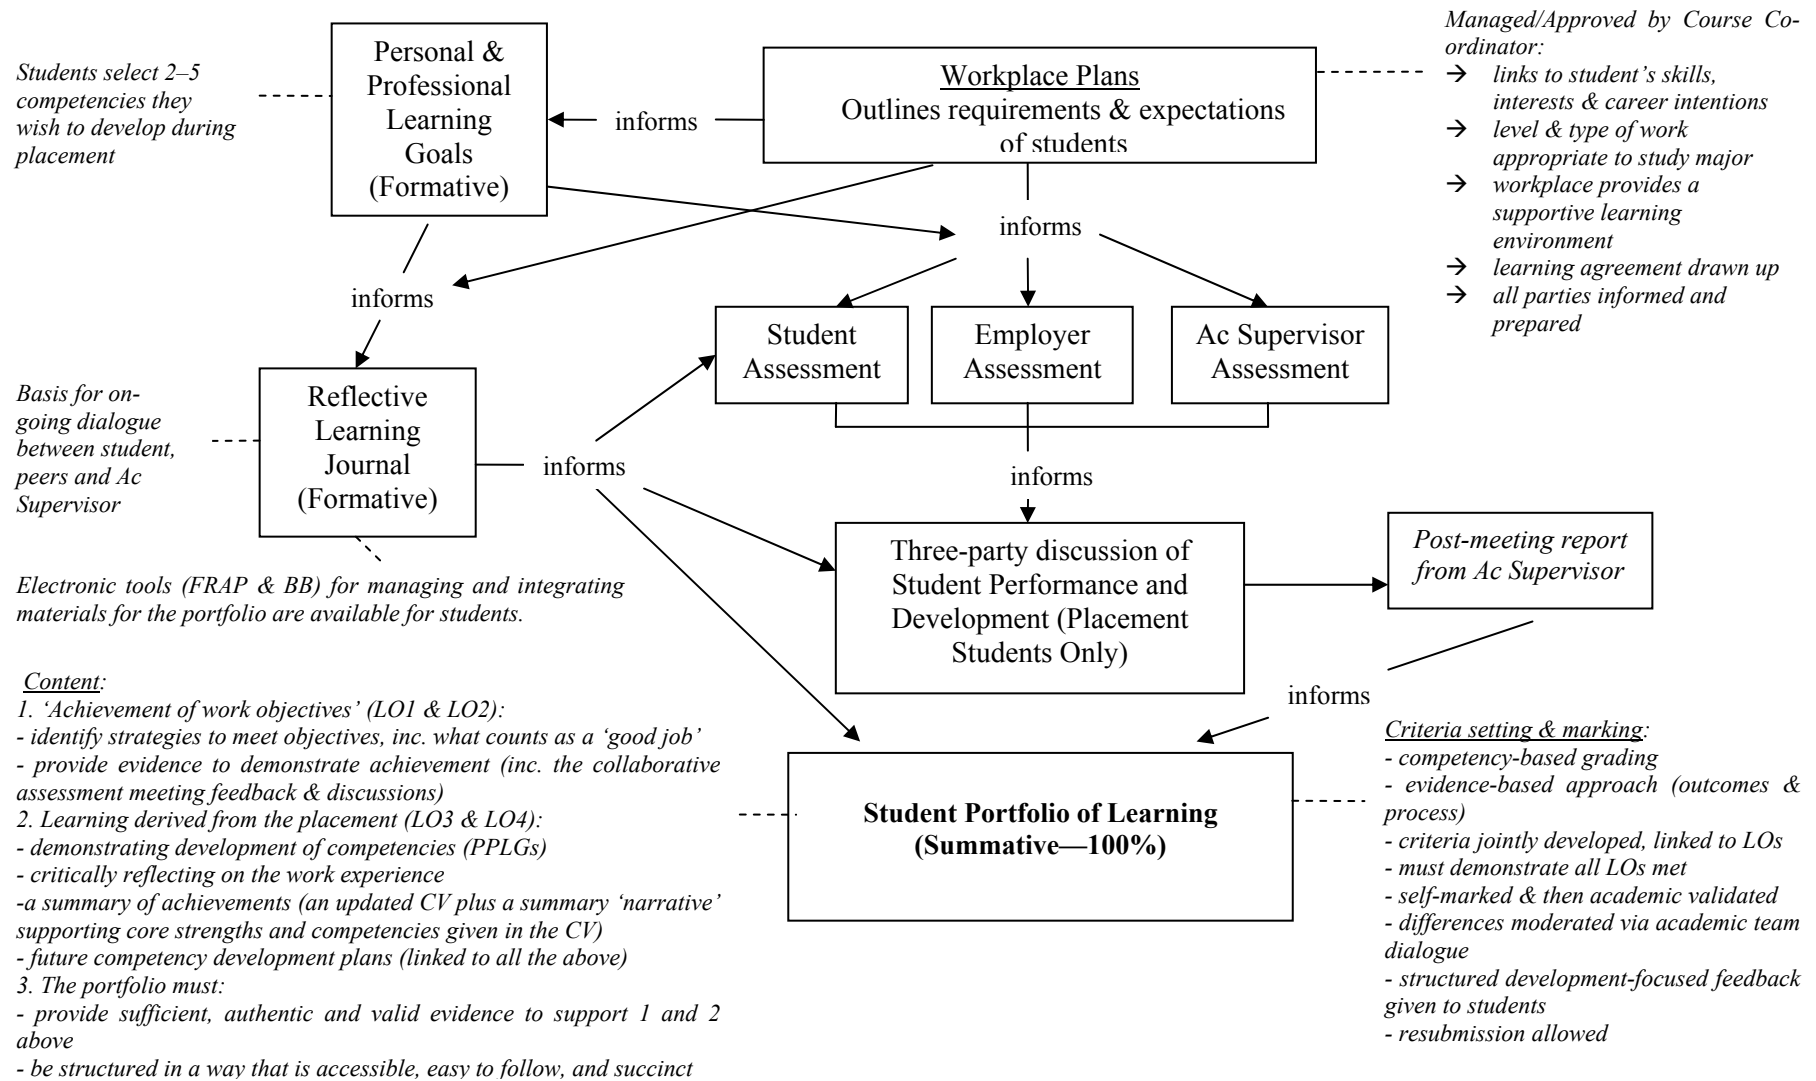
Students select 2–5 competencies they wish to develop during placement

Personal & Professional Learning Goals (Formative)

informs

Workplace Plans
Outlines requirements & expectations of students

Managed/Approved by Course Co-ordinator:
→ links to student's skills, interests & career intentions
→ level & type of work appropriate to study major
→ workplace provides a supportive learning environment
→ learning agreement drawn up
→ all parties informed and prepared

informs

informs

Student Assessment

Employer Assessment

Ac Supervisor Assessment

Basis for on-going dialogue between student, peers and Ac Supervisor

Reflective Learning Journal (Formative)

informs

informs

Electronic tools (FRAP & BB) for managing and integrating materials for the portfolio are available for students.

Three-party discussion of Student Performance and Development (Placement Students Only)

Post-meeting report from Ac Supervisor

informs

Content:
1. 'Achievement of work objectives' (LO1 & LO2):
- identify strategies to meet objectives, inc. what counts as a 'good job'
- provide evidence to demonstrate achievement (inc. the collaborative assessment meeting feedback & discussions)
2. Learning derived from the placement (LO3 & LO4):
- demonstrating development of competencies (PPLGs)
- critically reflecting on the work experience
-a summary of achievements (an updated CV plus a summary 'narrative' supporting core strengths and competencies given in the CV)
- future competency development plans (linked to all the above)
3. The portfolio must:
- provide sufficient, authentic and valid evidence to support 1 and 2 above
- be structured in a way that is accessible, easy to follow, and succinct

Student Portfolio of Learning (Summative—100%)

Criteria setting & marking:
- competency-based grading
- evidence-based approach (outcomes & process)
- criteria jointly developed, linked to LOs
- must demonstrate all LOs met
- self-marked & then academic validated
- differences moderated via academic team dialogue
- structured development-focused feedback given to students
- resubmission allowed